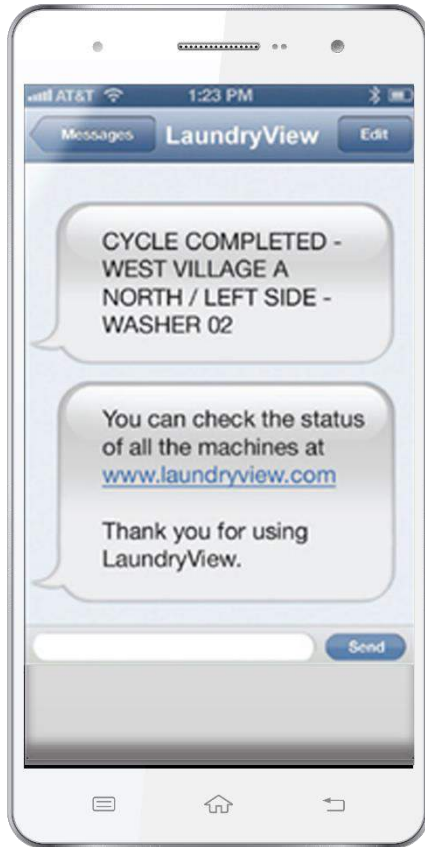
AT&T 1:23 PM

Messages LaundryView Edit

CYCLE COMPLETED - WEST VILLAGE A NORTH / LEFT SIDE - WASHER 02

You can check the status of all the machines at www.laundryview.com

Thank you for using LaundryView.

Send